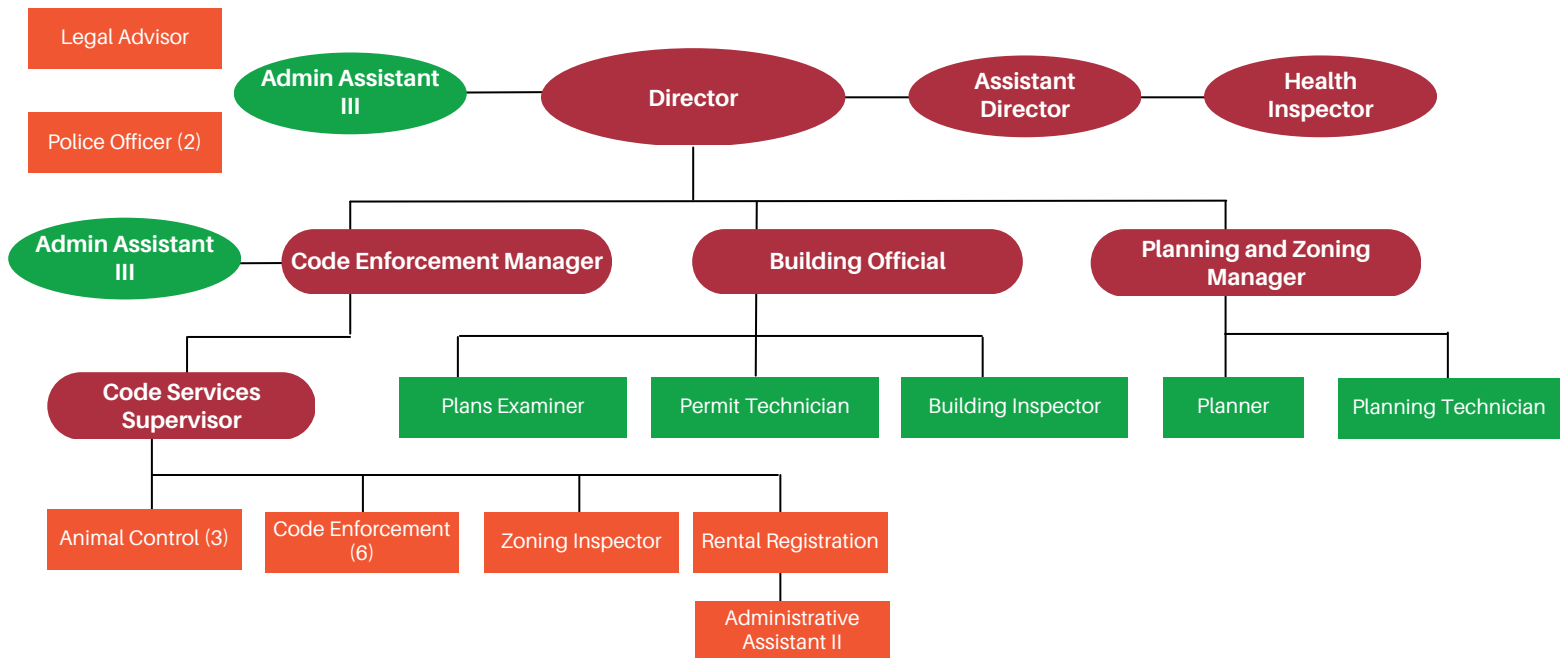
Legal Advisor

Police Officer (2)

Admin Assistant III

Director

Assistant Director

Health Inspector

Admin Assistant III

Code Enforcement Manager

Building Official

Planning and Zoning Manager

Code Services Supervisor

Plans Examiner

Permit Technician

Building Inspector

Planner

Planning Technician

Animal Control (3)

Code Enforcement (6)

Zoning Inspector

Rental Registration

Administrative Assistant II